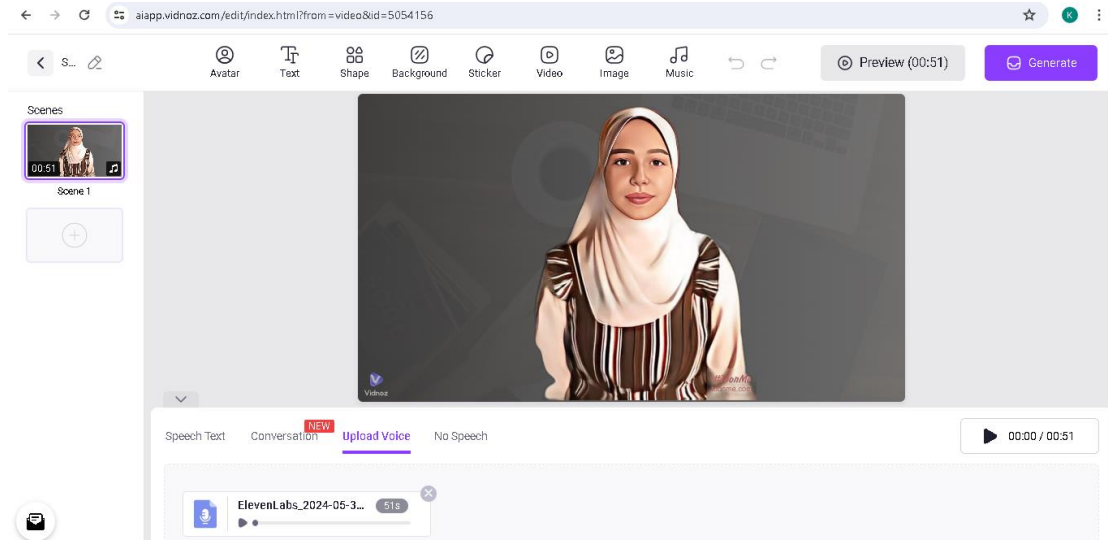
aiapp.vidnoz.com/edit/index.html?from=video&id=5054156

K

S...

Avatar
Text
Shape
Background
Sticker
Video
Image
Music

Preview (00:51)
Generate

Scenes
00:51
Scene 1

Vidnoz

Speech Text
Conversation
NEW
Upload Voice
No Speech

00:00 / 00:51

ElevenLabs_2024-05-3...
51s